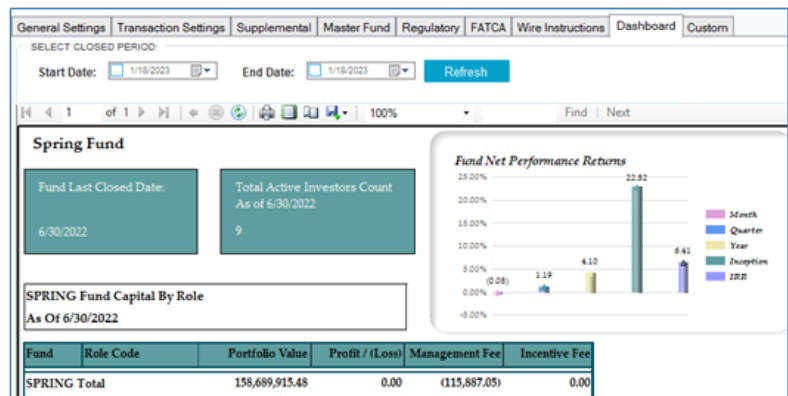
General Settings | Transaction Settings | Supplemental | Master Fund | Regulatory | FATCA | Wire Instructions | Dashboard | Custom

SELECT CLOSED PERIOD:

Start Date: 1/18/2023 End Date: 1/18/2023 Refresh

1 of 1 100% Find | Next

Spring Fund

Fund Last Closed Date:

6/30/2022

Total Active Investors Count As of 6/30/2022

9

Fund Net Performance Returns

25.00%
20.00%
15.00%
10.00%
5.00%
0.00%
-5.00%

(0.08)
1.19
4.10
22.82
6.41

Month
Quarter
Year
Inception
IRR

SPRING Fund Capital By Role
As Of 6/30/2022

| Fund | Role Code | Portfolio Value | Profit / (Loss) | Management Fee | Incentive Fee |
|---|---|---|---|---|---|
| SPRING Total | | 158,689,915.48 | 0.00 | (115,887.05) | 0.00 |